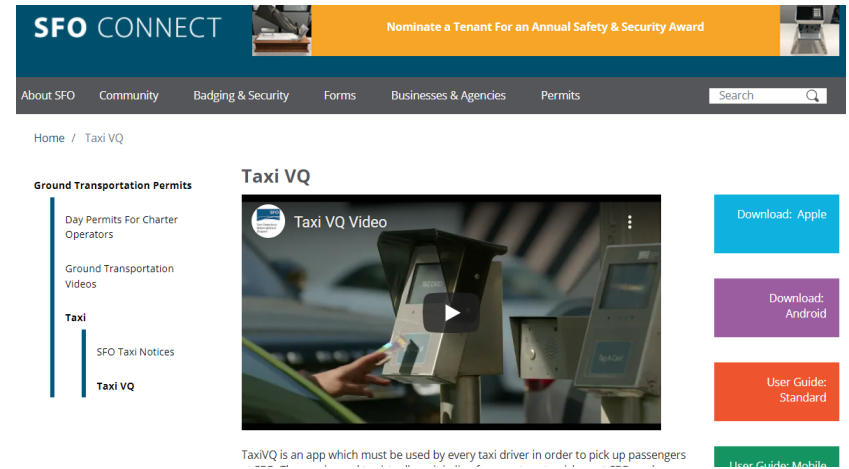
SFO CONNECT

Nominate a Tenant For an Annual Safety & Security Award

About SFO Community Badging & Security Forms Businesses & Agencies Permits

Search

Home / Taxi VQ

Ground Transportation Permits

Day Permits For Charter Operators

Ground Transportation Videos

Taxi

SFO Taxi Notices

Taxi VQ

Taxi VQ

Taxi VQ Video

Download: Apple

Download: Android

User Guide: Standard

User Guide: Mobile

TaxiVQ is an app which must be used by every taxi driver in order to pick up passengers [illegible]